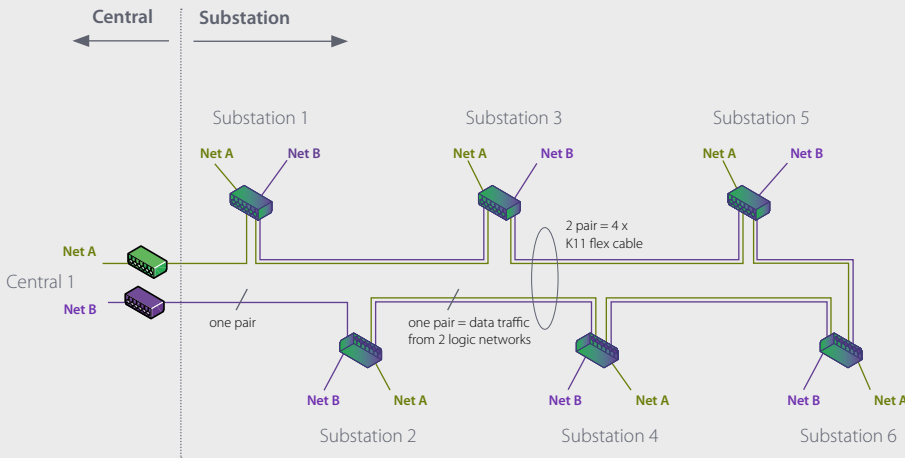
Central

Substation

Substation 1

Substation 3

Substation 5

Net A

Net B

Net A

Net B

Net A

Net B

2 pair = 4 x K11 flex cable

Net A

Central 1

Net B

one pair

one pair = data traffic from 2 logic networks

Net B

Net A

Net B

Net A

Net B

Net A

Substation 2

Substation 4

Substation 6